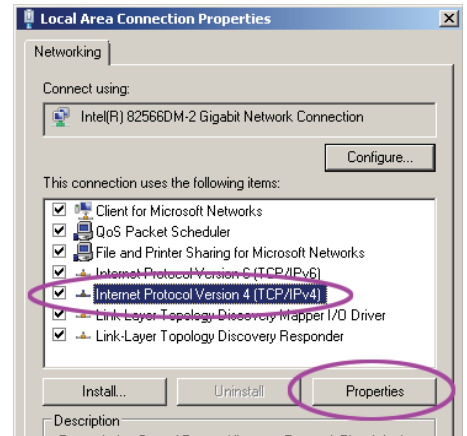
Local Area Connection Properties

Networking

Connect using:

Intel(R) 82566DM-2 Gigabit Network Connection

Configure...

This connection uses the following items:

Client for Microsoft Networks
QoS Packet Scheduler
File and Printer Sharing for Microsoft Networks
Internet Protocol Version 6 (TCP/IPv6)
Internet Protocol Version 4 (TCP/IPv4)
Link-Layer Topology Discovery Mapper I/O Driver
Link-Layer Topology Discovery Responder

Install...
Uninstall
Properties

Description